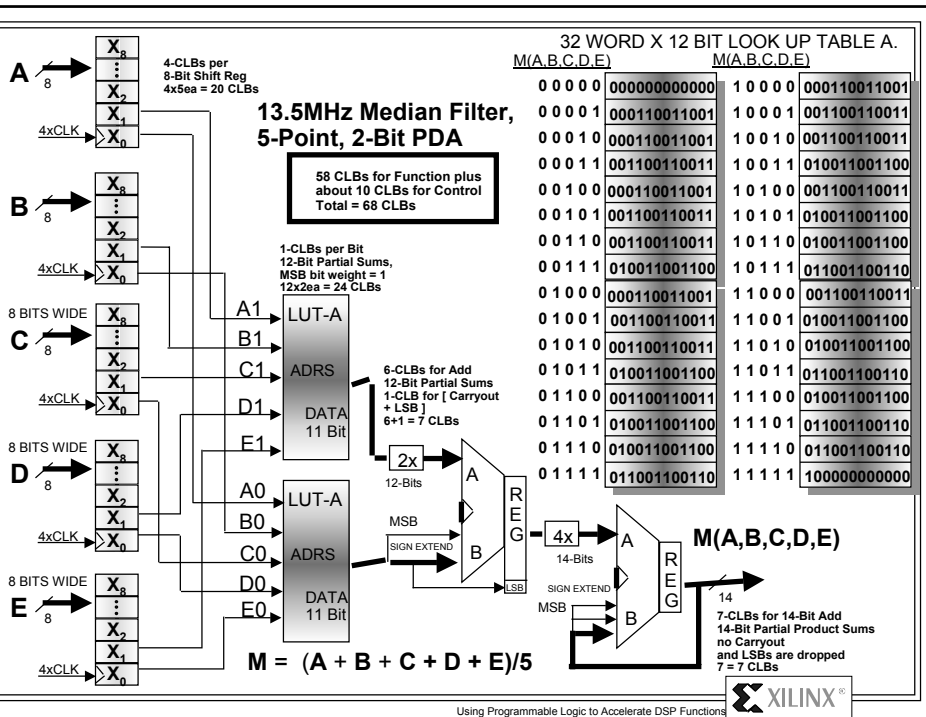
32 WORD X 12 BIT LOOK UP TABLE A.

| M(A,B,C,D,E) | | M(A,B,C,D,E) | |
|---|---|---|---|
| 0 0 0 0 0 | 000000000000 | 1 0 0 0 0 | 000110011001 |
| 0 0 0 0 1 | 000110011001 | 1 0 0 0 1 | 001100110011 |
| 0 0 0 1 0 | 000110011001 | 1 0 0 1 0 | 001100110011 |
| 0 0 0 1 1 | 001100110011 | 1 0 0 1 1 | 010011001100 |
| 0 0 1 0 0 | 000110011001 | 1 0 1 0 0 | 001100110011 |
| 0 0 1 0 1 | 001100110011 | 1 0 1 0 1 | 010011001100 |
| 0 0 1 1 0 | 001100110011 | 1 0 1 1 0 | 010011001100 |
| 0 0 1 1 1 | 010011001100 | 1 0 1 1 1 | 011001100110 |
| 0 1 0 0 0 | 000110011001 | 1 1 0 0 0 | 001100110011 |
| 0 1 0 0 1 | 001100110011 | 1 1 0 0 1 | 010011001100 |
| 0 1 0 1 0 | 001100110011 | 1 1 0 1 0 | 010011001100 |
| 0 1 0 1 1 | 010011001100 | 1 1 0 1 1 | 011001100110 |
| 0 1 1 0 0 | 001100110011 | 1 1 1 0 0 | 010011001100 |
| 0 1 1 0 1 | 010011001100 | 1 1 1 0 1 | 011001100110 |
| 0 1 1 1 0 | 010011001100 | 1 1 1 1 0 | 011001100110 |
| 0 1 1 1 1 | 011001100110 | 1 1 1 1 1 | 100000000000 |

A 8 $X_8$ ⋮ $X_2$ $X_1$ 4xCLK $X_0$

4-CLBs per 8-Bit Shift Reg 4x5ea = 20 CLBs

13.5MHz Median Filter, 5-Point, 2-Bit PDA

58 CLBs for Function plus about 10 CLBs for Control Total = 68 CLBs

B 8 $X_8$ ⋮ $X_2$ $X_1$ 4xCLK $X_0$

1-CLBs per Bit 12-Bit Partial Sums, MSB bit weight = 1 12x2ea = 24 CLBs

8 BITS WIDE C 8 $X_8$ ⋮ $X_2$ $X_1$ 4xCLK $X_0$

A1 B1 C1 D1 E1 LUT-A ADRS DATA 11 Bit

6-CLBs for Add 12-Bit Partial Sums 1-CLB for [ Carryout + LSB ] 6+1 = 7 CLBs

8 BITS WIDE D 8 $X_8$ ⋮ $X_2$ $X_1$ 4xCLK $X_0$

2x 12-Bits A B REG LSB

A0 B0 C0 D0 E0 LUT-A ADRS DATA 11 Bit

MSB SIGN EXTEND

4x 14-Bits A B REG

M(A,B,C,D,E)

8 BITS WIDE E 8 $X_8$ ⋮ $X_2$ $X_1$ 4xCLK $X_0$

SIGN EXTEND MSB 14

7-CLBs for 14-Bit Add 14-Bit Partial Product Sums no Carryout and LSBs are dropped 7 = 7 CLBs

M = (A + B + C + D + E)/5

XILINX®

Using Programmable Logic to Accelerate DSP Functions